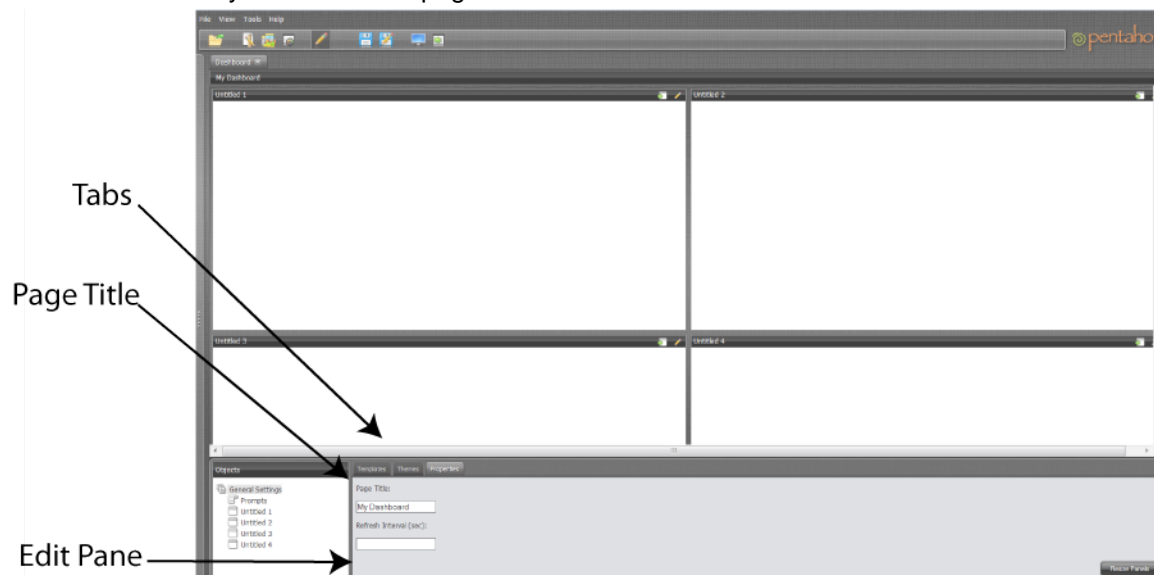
File View Tools Help

pentaho

Dashboard

My Dashboard

Untitled 1

Untitled 2

Tabs

Page Title

Untitled 3

Untitled 4

Objects

General Settings
Prompts
Untitled 1
Untitled 2
Untitled 3
Untitled 4

Templates Themes Properties

Page Title:

My Dashboard

Refresh Interval (sec):

Edit Pane

Resize Panels